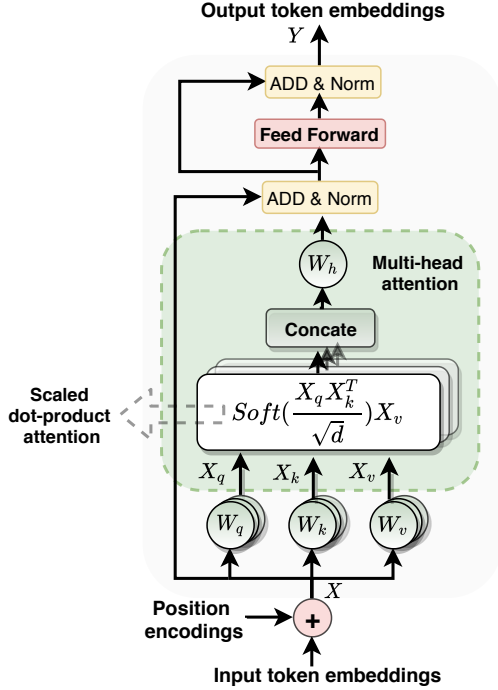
Output token embeddings

$Y$

ADD & Norm

Feed Forward

ADD & Norm

$W_h$

Multi-head attention

Concate

Scaled dot-product attention

$Soft(\frac{X_q X_k^T}{\sqrt{d}})X_v$

$X_q$

$X_k$

$X_v$

$W_q$

$W_k$

$W_v$

$X$

Position encodings

+

Input token embeddings